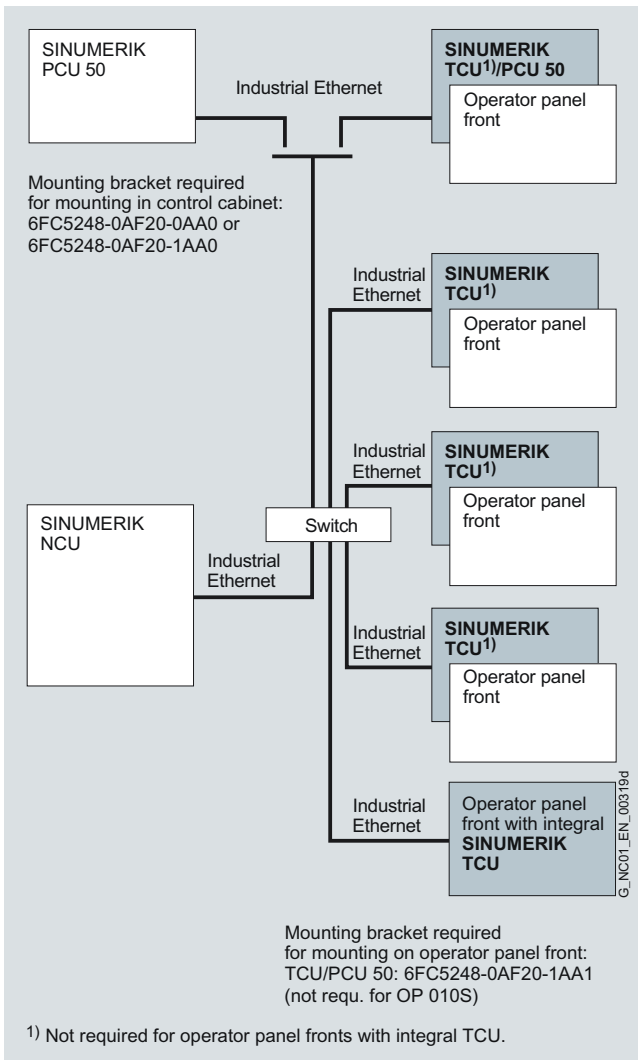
SINUMERIK PCU 50

Industrial Ethernet

SINUMERIK TCU$^{1)}$/PCU 50

Operator panel front

Mounting bracket required for mounting in control cabinet: 6FC5248-0AF20-0AA0 or 6FC5248-0AF20-1AA0

Industrial Ethernet

SINUMERIK TCU$^{1)}$

Operator panel front

Industrial Ethernet

SINUMERIK TCU$^{1)}$

Operator panel front

SINUMERIK NCU

Switch

Industrial Ethernet

Industrial Ethernet

SINUMERIK TCU$^{1)}$

Operator panel front

Industrial Ethernet

Operator panel front with integral SINUMERIK TCU

G_NC01_EN_00319d

Mounting bracket required for mounting on operator panel front: TCU/PCU 50: 6FC5248-0AF20-1AA1 (not requ. for OP 010S)

$^{1)}$ Not required for operator panel fronts with integral TCU.